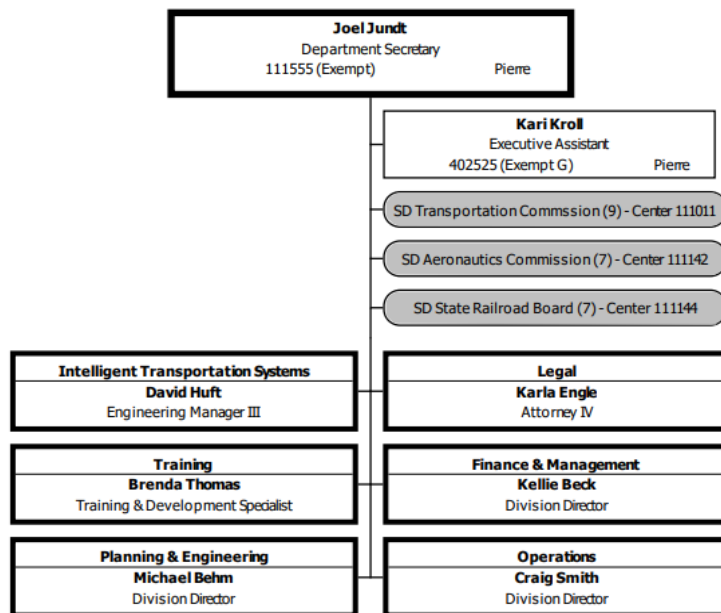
Joel Jundt
Department Secretary
111555 (Exempt) Pierre

Kari Kroll
Executive Assistant
402525 (Exempt G) Pierre

SD Transportation Commssion (9) - Center 111011

SD Aeronautics Commission (7) - Center 111142

SD State Railroad Board (7) - Center 111144

Intelligent Transportation Systems
David Huft
Engineering Manager III

Legal
Karla Engle
Attorney IV

Training
Brenda Thomas
Training & Development Specialist

Finance & Management
Kellie Beck
Division Director

Planning & Engineering
Michael Behm
Division Director

Operations
Craig Smith
Division Director